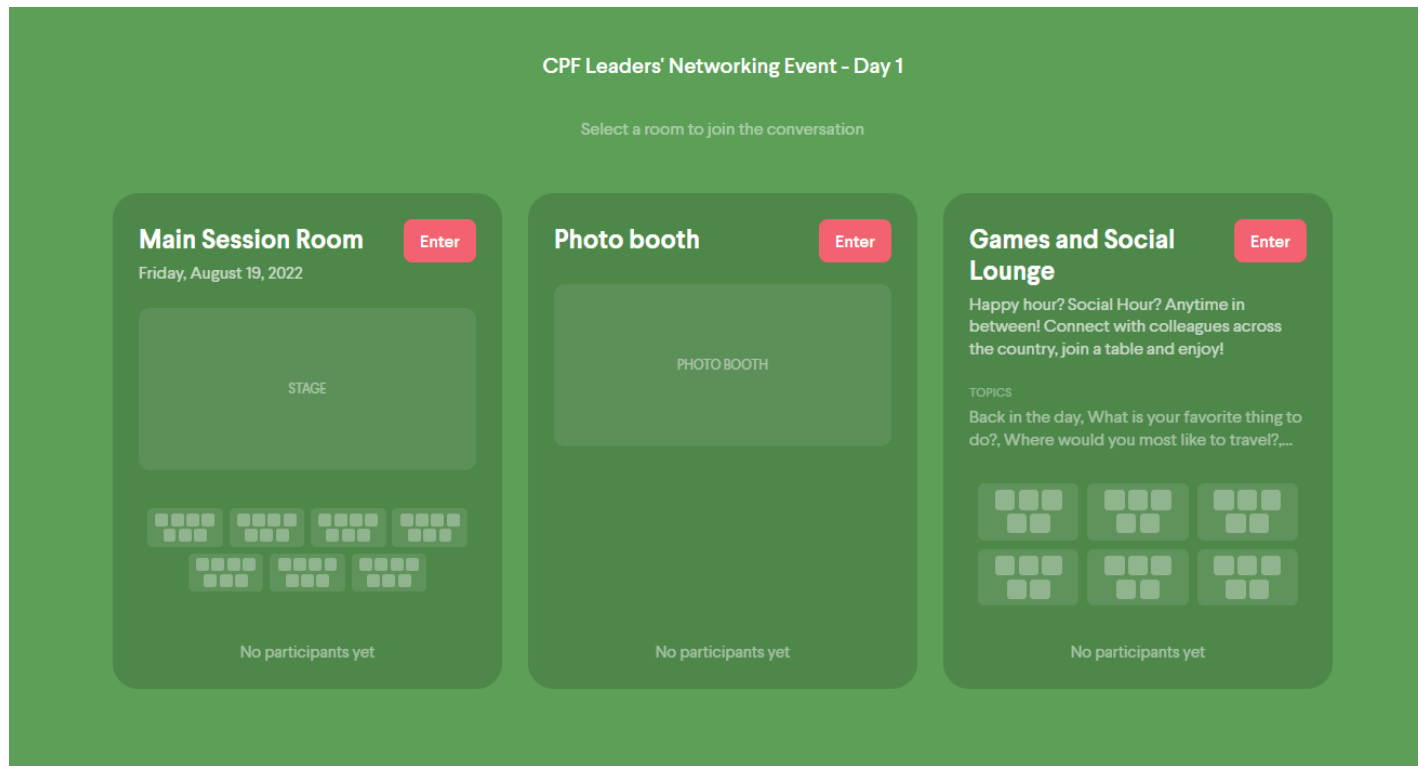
CPF Leaders' Networking Event - Day 1

Select a room to join the conversation

Main Session Room

Enter

Friday, August 19, 2022

STAGE

No participants yet

Photo booth

Enter

PHOTO BOOTH

No participants yet

Games and Social Lounge

Enter

Happy hour? Social Hour? Anytime in between! Connect with colleagues across the country, join a table and enjoy!

TOPICS

Back in the day, What is your favorite thing to do?, Where would you most like to travel?,...

No participants yet